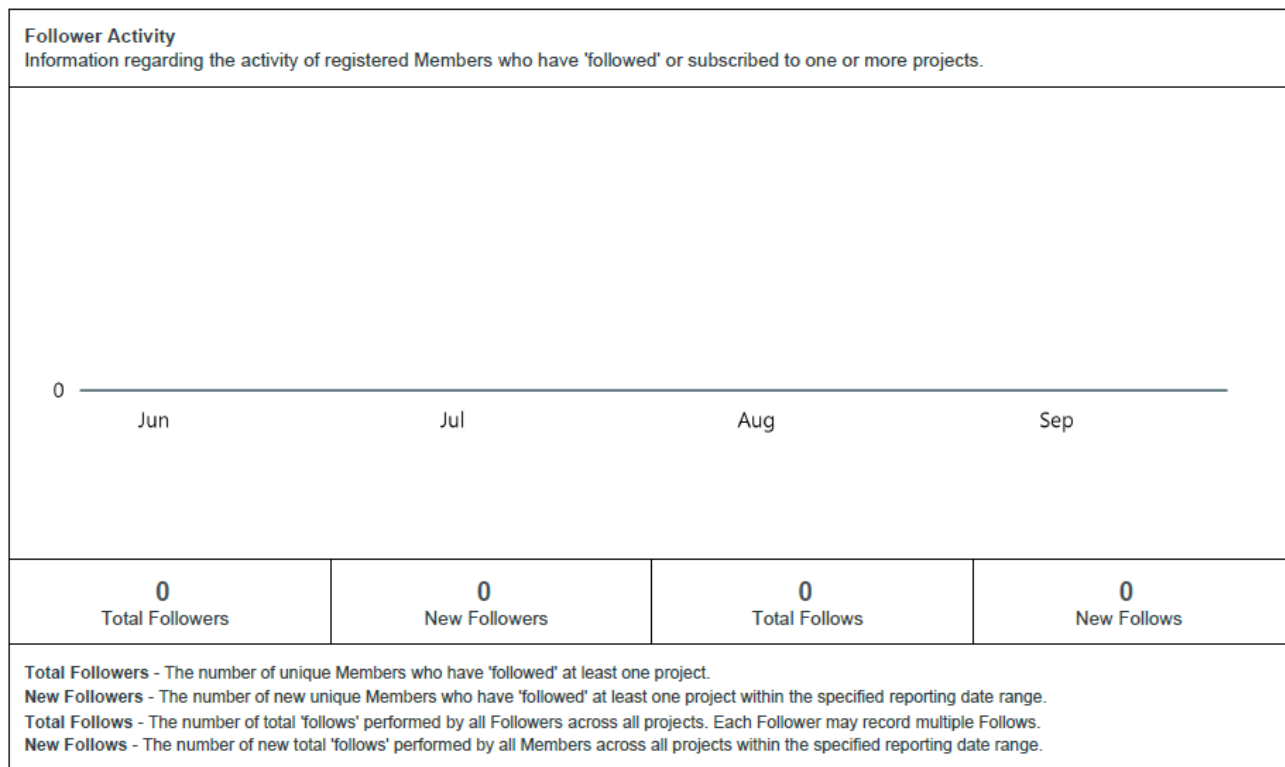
**Follower Activity**
Information regarding the activity of registered Members who have 'followed' or subscribed to one or more projects.

0

Jun Jul Aug Sep

| 0 Total Followers | 0 New Followers | 0 Total Follows | 0 New Follows |
|---|---|---|---|

**Total Followers** - The number of unique Members who have 'followed' at least one project.
**New Followers** - The number of new unique Members who have 'followed' at least one project within the specified reporting date range.
**Total Follows** - The number of total 'follows' performed by all Followers across all projects. Each Follower may record multiple Follows.
**New Follows** - The number of new total 'follows' performed by all Members across all projects within the specified reporting date range.